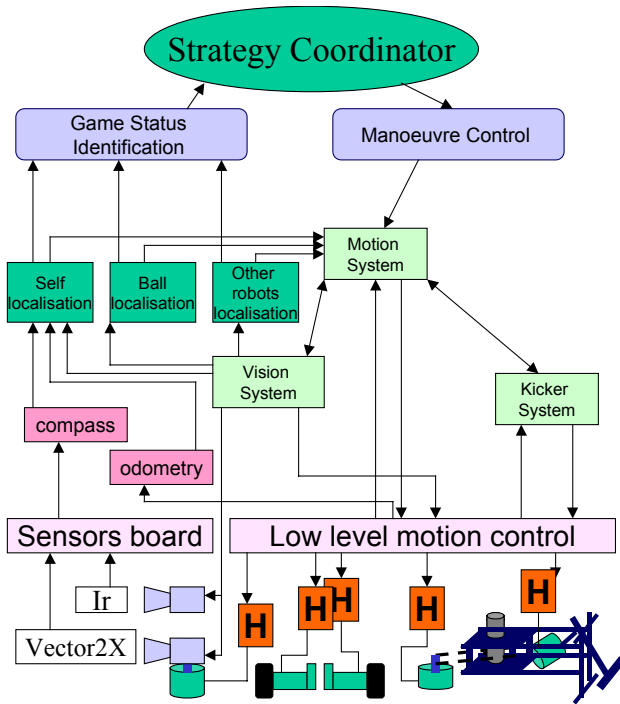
Strategy Coordinator

Game Status Identification

Manoeuvre Control

Motion System

Self localisation

Ball localisation

Other robots localisation

Vision System

Kicker System

compass

odometry

Sensors board

Low level motion control

Ir

Vector2X

H

H

H

H

H